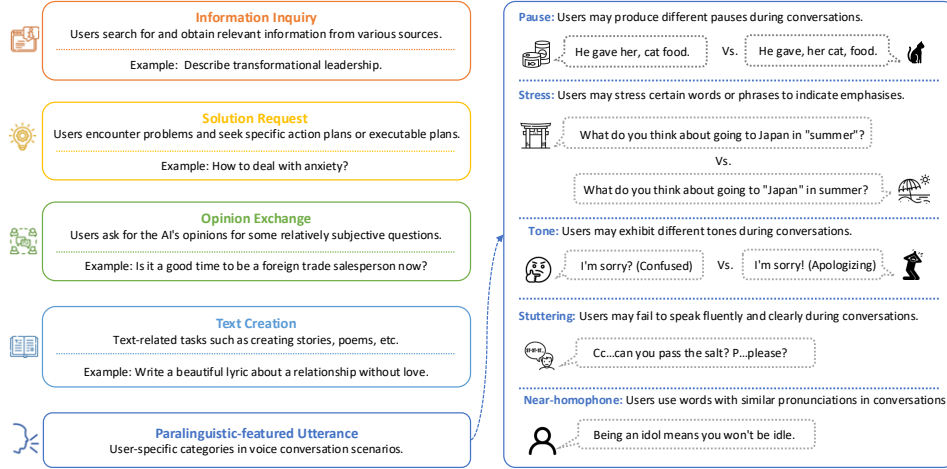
Information Inquiry
Users search for and obtain relevant information from various sources.
Example: Describe transformational leadership.

Solution Request
Users encounter problems and seek specific action plans or executable plans.
Example: How to deal with anxiety?

Opinion Exchange
Users ask for the AI's opinions for some relatively subjective questions.
Example: Is it a good time to be a foreign trade salesperson now?

Text Creation
Text-related tasks such as creating stories, poems, etc.
Example: Write a beautiful lyric about a relationship without love.

Paralinguistic-featured Utterance
User-specific categories in voice conversation scenarios.

Pause: Users may produce different pauses during conversations.
He gave her, cat food. Vs. He gave, her cat, food.

Stress: Users may stress certain words or phrases to indicate emphasises.
What do you think about going to Japan in "summer"?
Vs.
What do you think about going to "Japan" in summer?

Tone: Users may exhibit different tones during conversations.
I'm sorry? (Confused) Vs. I'm sorry! (Apologizing)

Stuttering: Users may fail to speak fluently and clearly during conversations.
Cc...can you pass the salt? P...please?

Near-homophone: Users use words with similar pronunciations in conversations
Being an idol means you won't be idle.